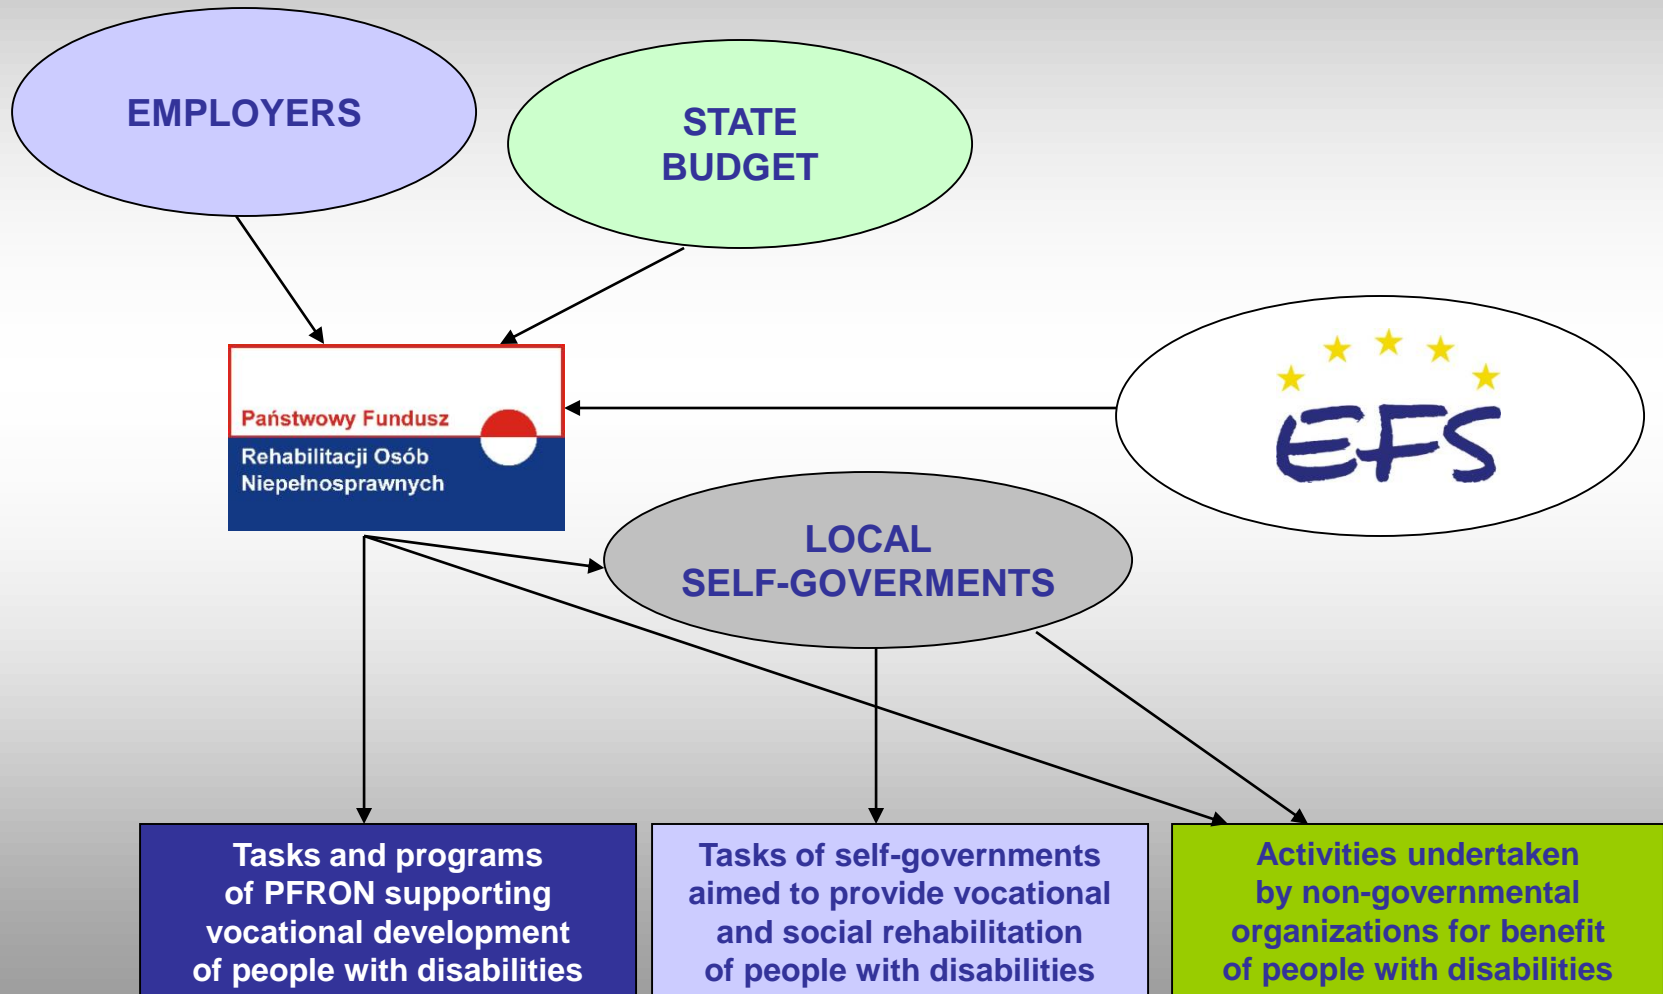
EMPLOYERS

STATE BUDGET

Państwowy Fundusz
Rehabilitacji Osób Niepełnosprawnych

EFS

LOCAL SELF-GOVERMENTS

Tasks and programs of PFRON supporting vocational development of people with disabilities

Tasks of self-governments aimed to provide vocational and social rehabilitation of people with disabilities

Activities undertaken by non-governmental organizations for benefit of people with disabilities